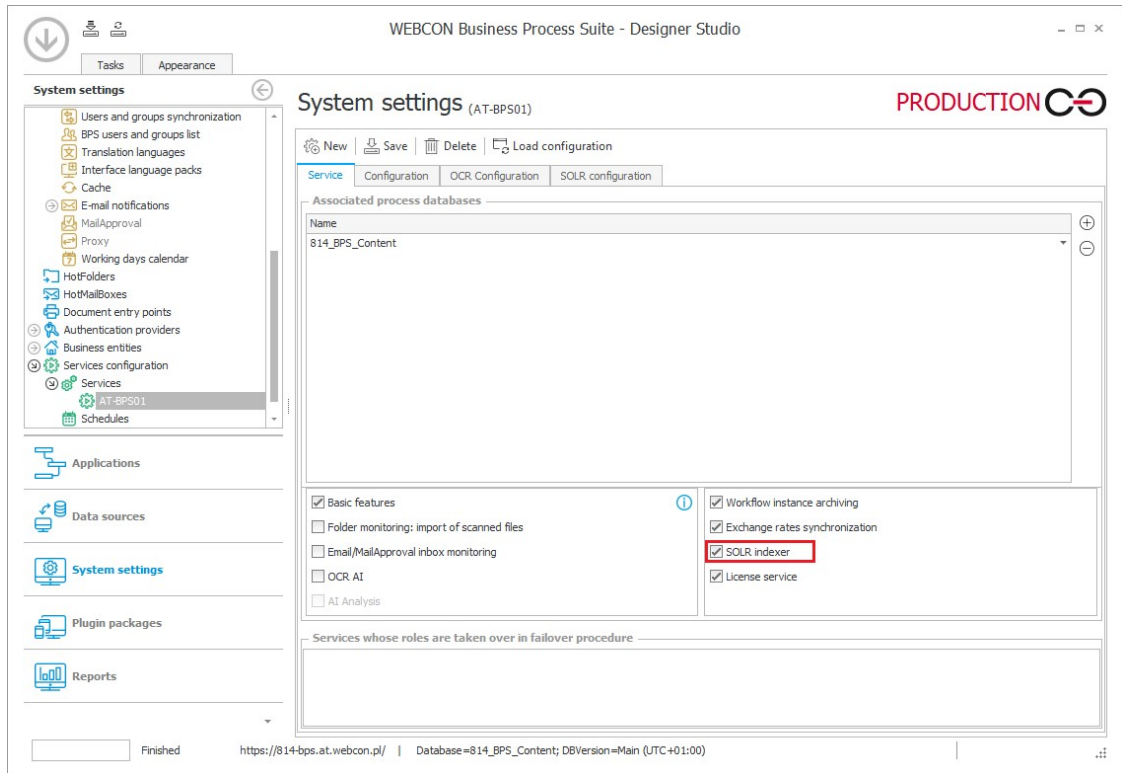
WEBCON Business Process Suite - Designer Studio

Tasks
Appearance

System settings

Users and groups synchronization
BPS users and groups list
Translation languages
Interface language packs
Cache
E-mail notifications
MailApproval
Proxy
Working days calendar
HotFolders
HotMailBoxes
Document entry points
Authentication providers
Business entities
Services configuration
Services
AT-BPS01
Schedules

Applications
Data sources
System settings
Plugin packages
Reports

System settings (AT-BPS01)

PRODUCTION

New | Save | Delete | Load configuration

Service | Configuration | OCR Configuration | SOLR configuration

Associated process databases

Name
814_BPS_Content

Basic features
Folder monitoring: import of scanned files
Email/MailApproval inbox monitoring
OCR AI
AI Analysis

Workflow instance archiving
Exchange rates synchronization
SOLR indexer
License service

Services whose roles are taken over in failover procedure

Finished https://814-bps.at.webcon.pl/ | Database=814_BPS_Content; DBVersion=Main (UTC+01:00)